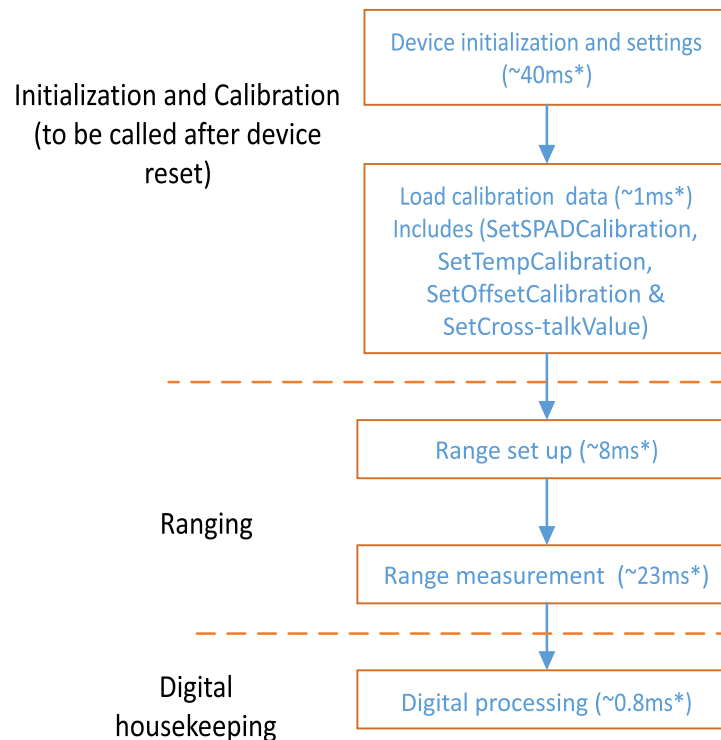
Initialization and Calibration (to be called after device reset)

Device initialization and settings (~40ms*)

Load calibration data (~1ms*) Includes (SetSPADCalibration, SetTempCalibration, SetOffsetCalibration & SetCross-talkValue)

Ranging

Range set up (~8ms*)

Range measurement (~23ms*)

Digital housekeeping

Digital processing (~0.8ms*)